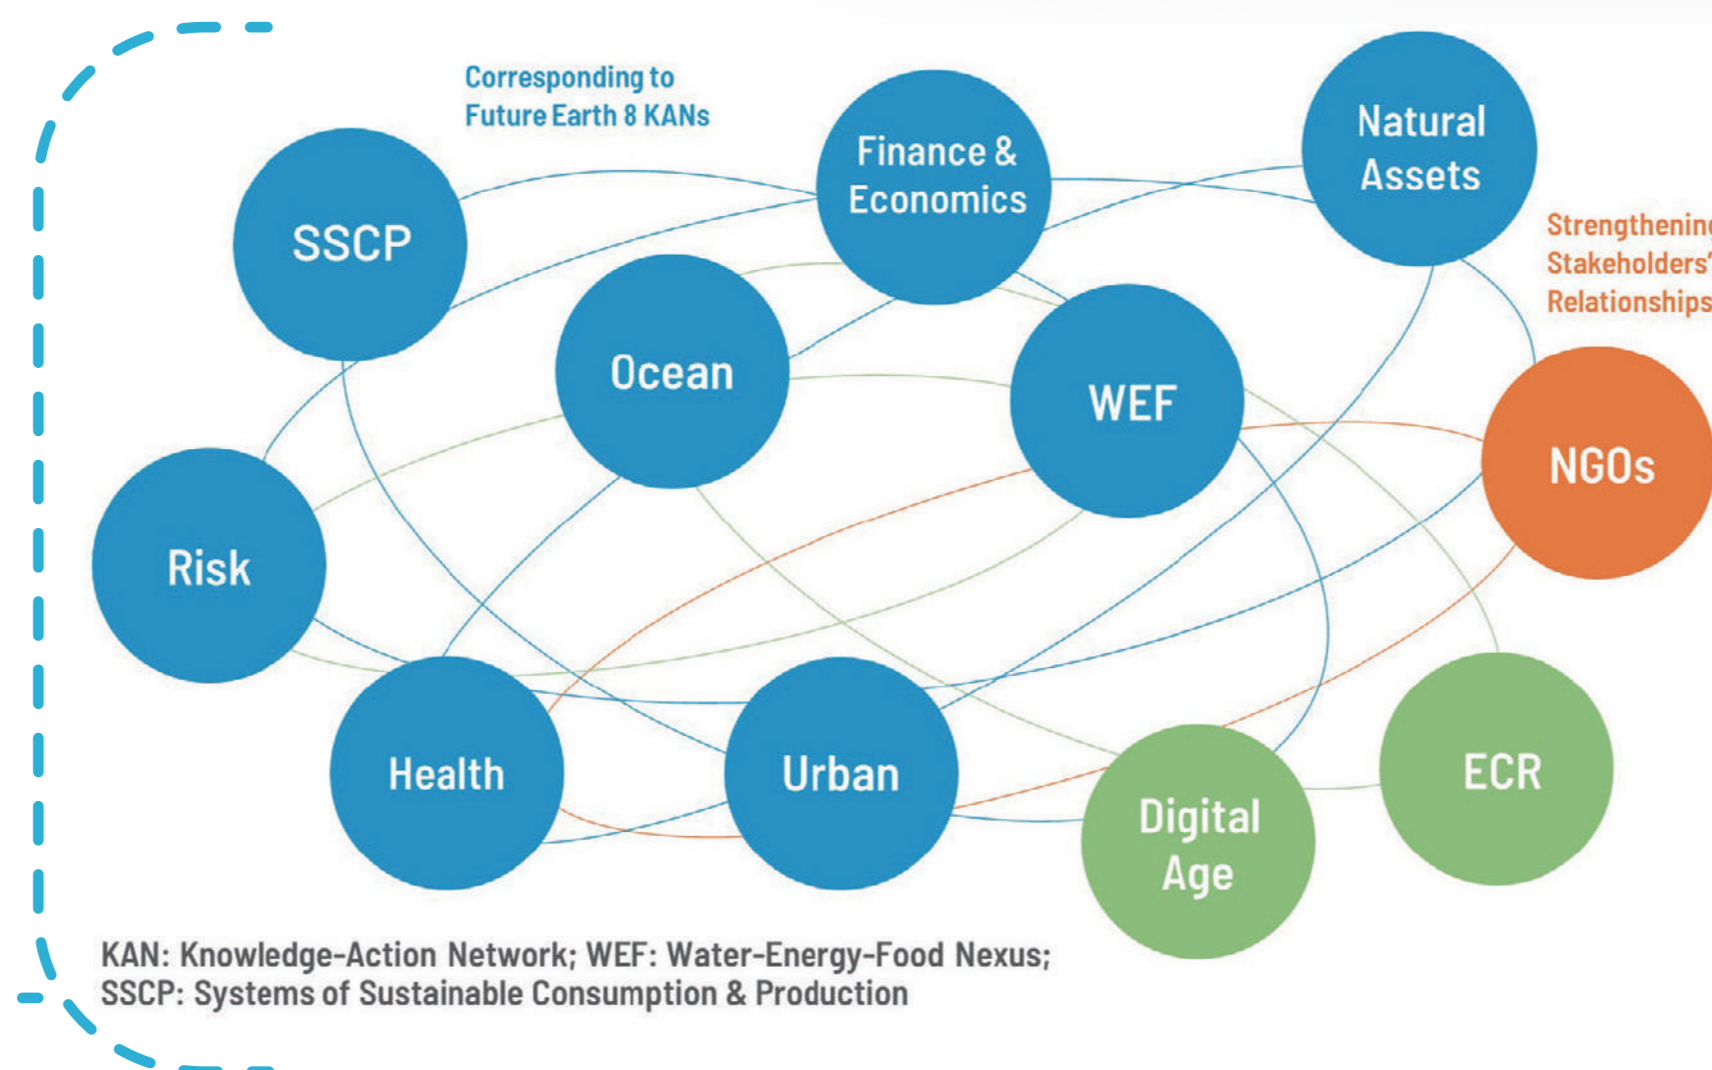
Corresponding to Future Earth 8 KANs

SSCP

Finance & Economics

Natural Assets

Strengthenin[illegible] Stakeholders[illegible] Relationships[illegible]

Ocean

WEF

NGOs

Risk

Health

Urban

Digital Age

ECR

KAN: Knowledge-Action Network; WEF: Water-Energy-Food Nexus;
SSCP: Systems of Sustainable Consumption & Production